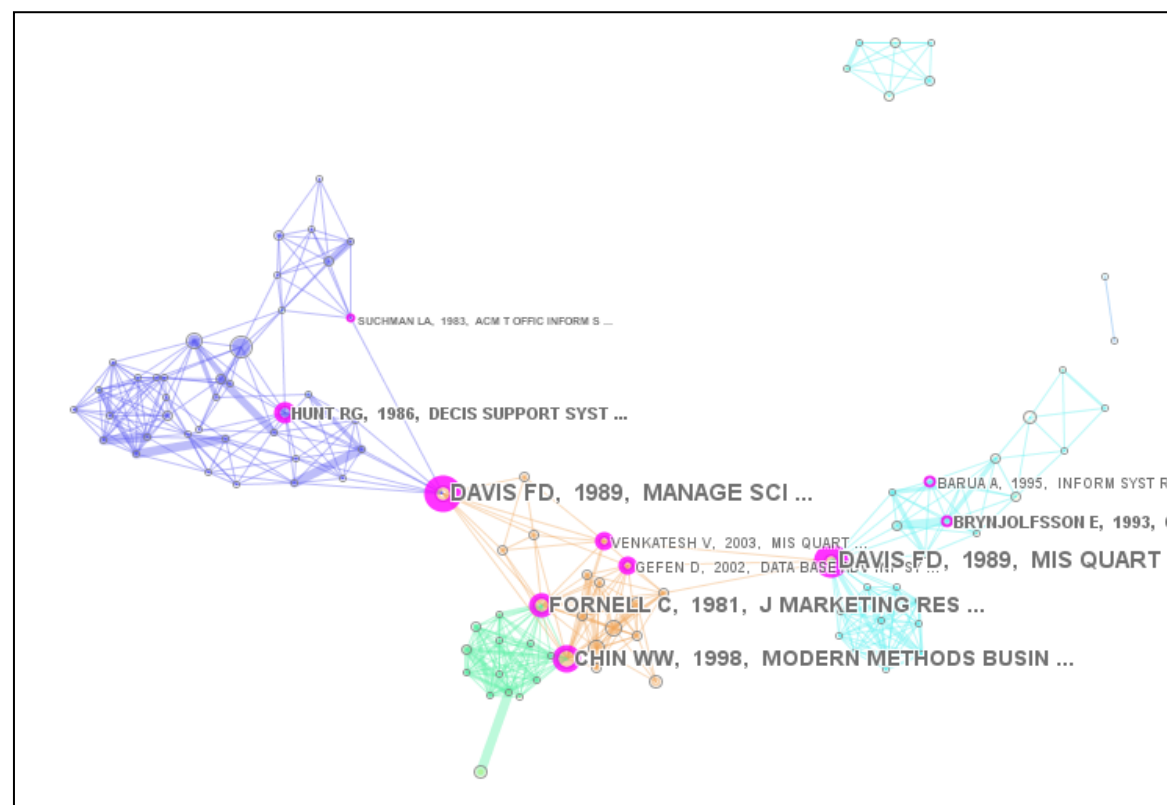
SUCHMAN LA, 1983, ACM T OFFIC INFORM S ...

HUNT RG, 1986, DECIS SUPPORT SYST ...

DAVIS FD, 1989, MANAGE SCI ...

BARUA A, 1995, INFORM SYST R

BRYNJOLFSSON E, 1993,

VENKATESH V, 2003, MIS QUART ...

GEFEN D, 2002, DATA BASE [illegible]

DAVIS FD, 1989, MIS QUART

FORNELL C, 1981, J MARKETING RES ...

CHIN WW, 1998, MODERN METHODS BUSIN ...